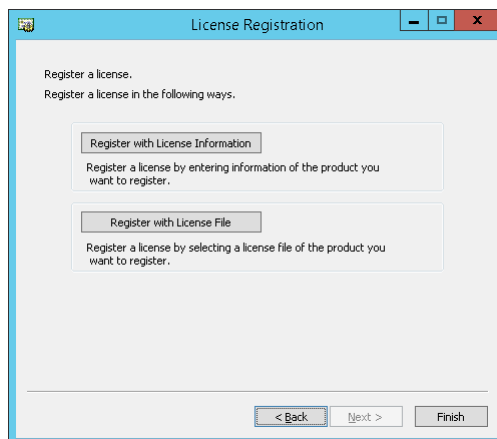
License Registration

Register a license.

Register a license in the following ways.

Register with License Information

Register a license by entering information of the product you want to register.

Register with License File

Register a license by selecting a license file of the product you want to register.

< Back

Next >

Finish